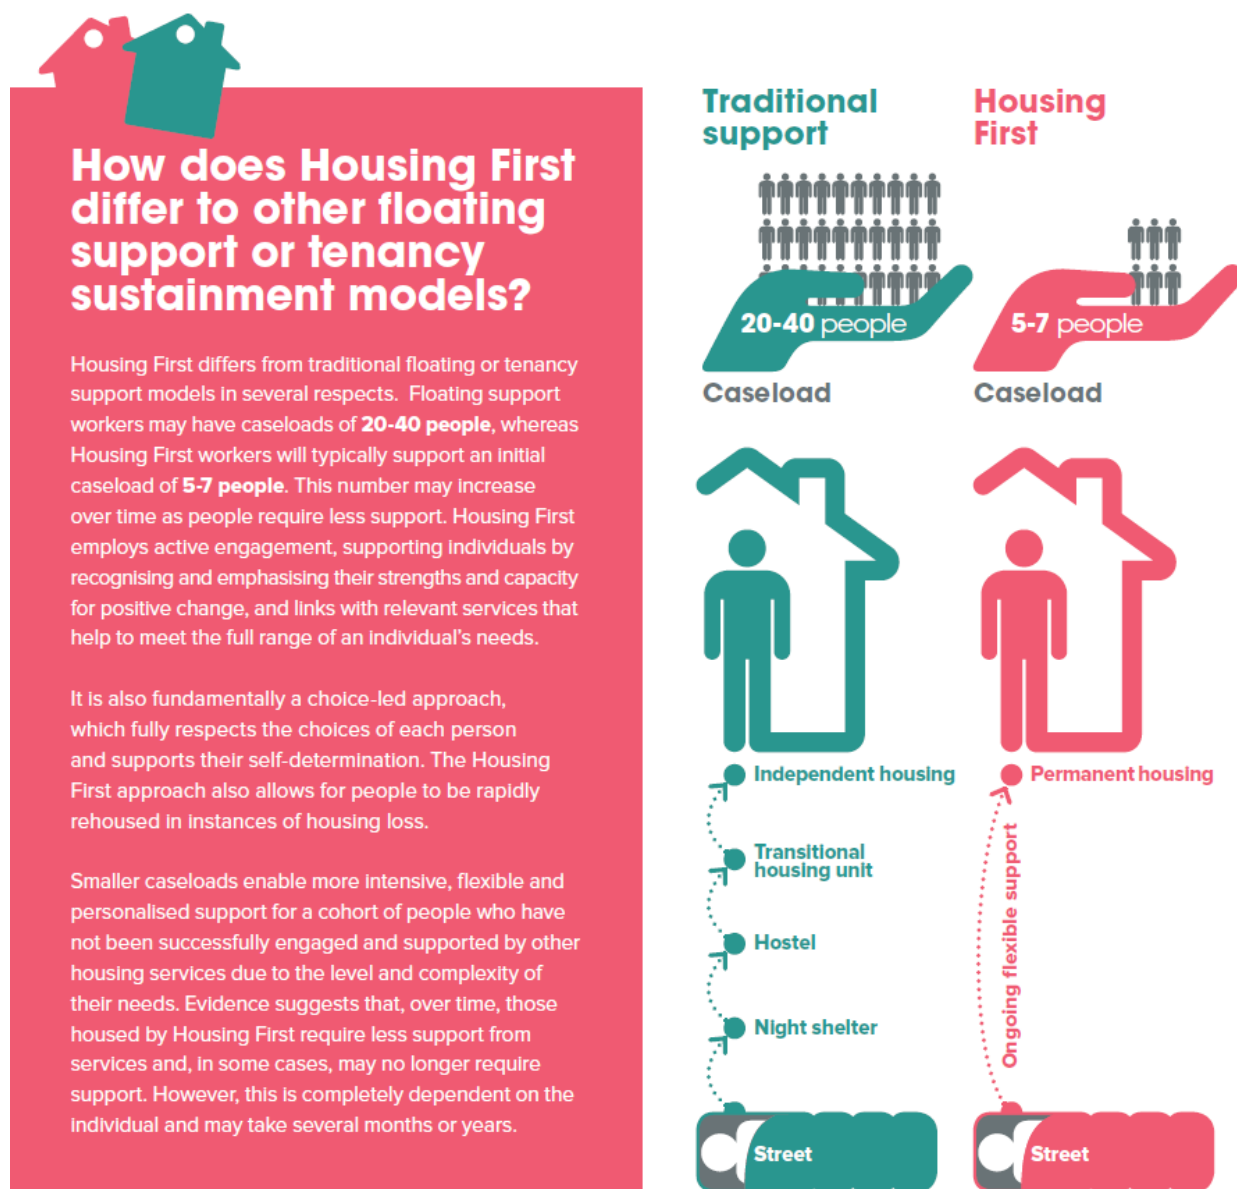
How does Housing First differ to other floating support or tenancy sustainment models?

Housing First differs from traditional floating or tenancy support models in several respects. Floating support workers may have caseloads of **20-40 people**, whereas Housing First workers will typically support an initial caseload of **5-7 people**. This number may increase over time as people require less support. Housing First employs active engagement, supporting individuals by recognising and emphasising their strengths and capacity for positive change, and links with relevant services that help to meet the full range of an individual's needs.

It is also fundamentally a choice-led approach, which fully respects the choices of each person and supports their self-determination. The Housing First approach also allows for people to be rapidly rehoused in instances of housing loss.

Smaller caseloads enable more intensive, flexible and personalised support for a cohort of people who have not been successfully engaged and supported by other housing services due to the level and complexity of their needs. Evidence suggests that, over time, those housed by Housing First require less support from services and, in some cases, may no longer require support. However, this is completely dependent on the individual and may take several months or years.

Traditional support

20-40 people

Caseload

Independent housing

Transitional housing unit

Hostel

Night shelter

Street

Housing First

5-7 people

Caseload

Permanent housing

Ongoing flexible support

Street